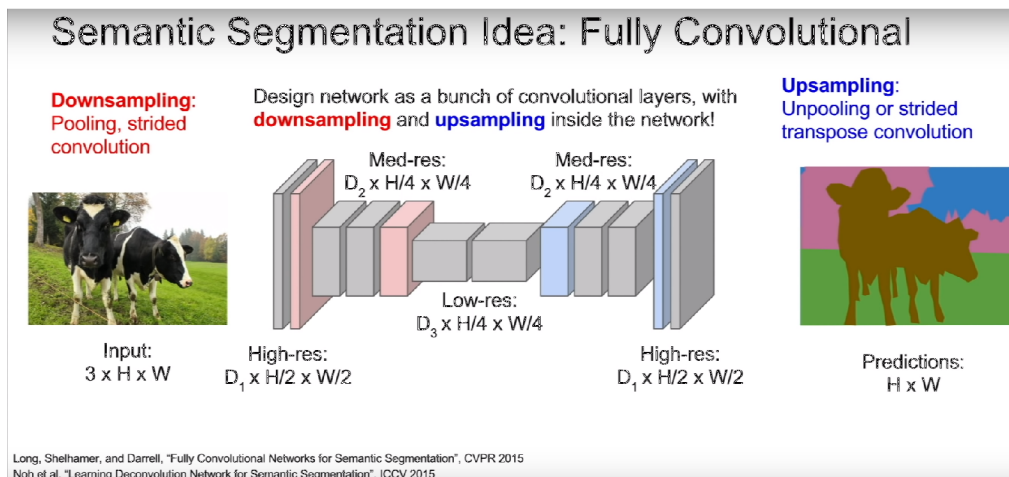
Semantic Segmentation Idea: Fully Convolutional

Downsampling: Pooling, strided convolution

Design network as a bunch of convolutional layers, with downsampling and upsampling inside the network!

Upsampling: Unpooling or strided transpose convolution

Med-res: $D_2$ x H/4 x W/4

Med-res: $D_2$ x H/4 x W/4

Low-res: $D_3$ x H/4 x W/4

Input: 3 x H x W

High-res: $D_1$ x H/2 x W/2

High-res: $D_1$ x H/2 x W/2

Predictions: H x W

Long, Shelhamer, and Darrell, "Fully Convolutional Networks for Semantic Segmentation", CVPR 2015
Noh et al, "Learning Deconvolution Network for Semantic Segmentation", ICCV 2015